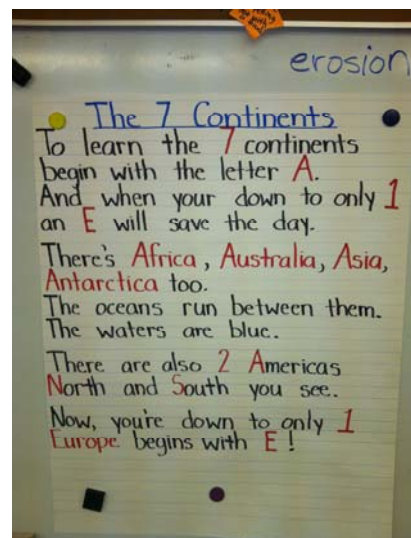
erosion

The 7 Continents

To learn the 7 continents begin with the letter A. And when your down to only 1 an E will save the day.

There's Africa, Australia, Asia, Antarctica too. The oceans run between them. The waters are blue.

There are also 2 Americas North and South you see.

Now, you're down to only 1 Europe begins with E!